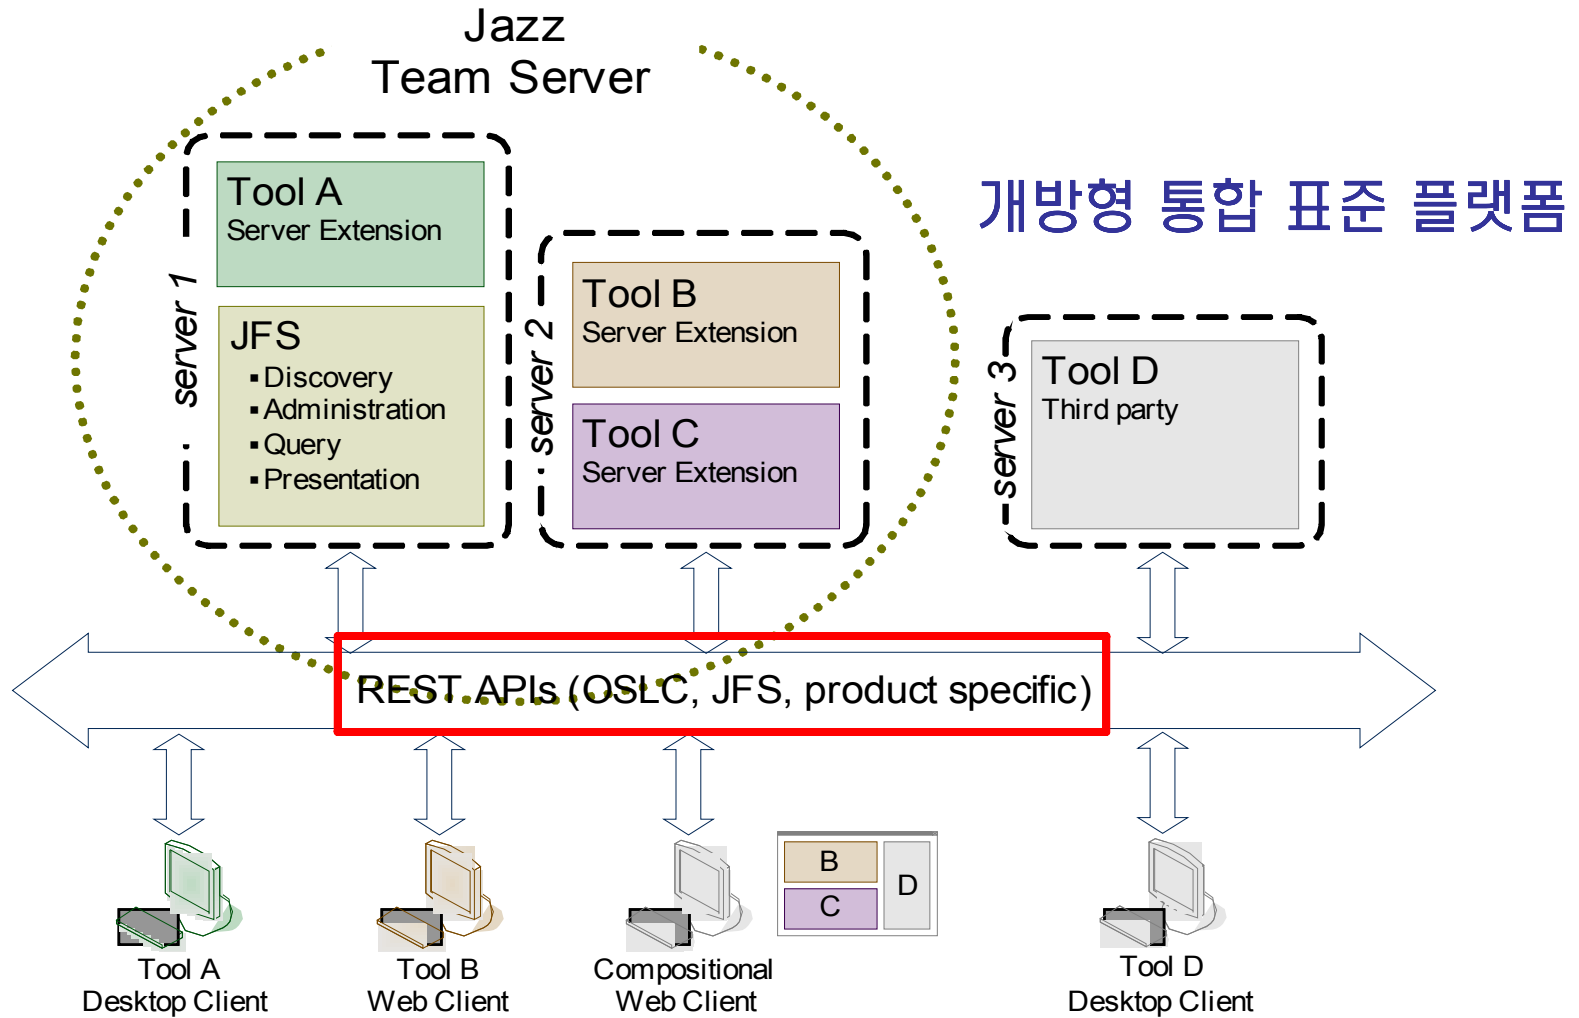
Jazz
Team Server

개방형 통합 표준 플랫폼

server 1

Tool A
Server Extension

JFS
▪Discovery
▪Administration
▪Query
▪Presentation

server 2

Tool B
Server Extension

Tool C
Server Extension

server 3

Tool D
Third party

REST APIs (OSLC, JFS, product specific)

B
C
D

Tool A
Desktop Client

Tool B
Web Client

Compositional
Web Client

Tool D
Desktop Client